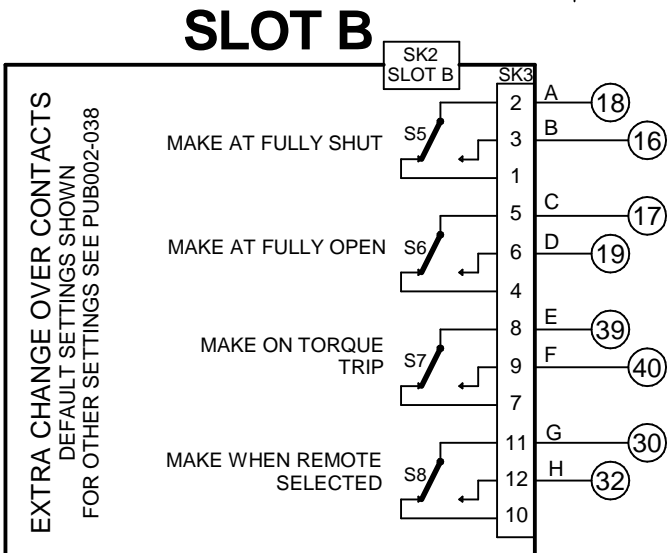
SLOT B

SK2
SLOT B

SK3

EXTRA CHANGE OVER CONTACTS
DEFAULT SETTINGS SHOWN
FOR OTHER SETTINGS SEE PUB002-038

MAKE AT FULLY SHUT
S5
2
3
1
A
B
18
16

MAKE AT FULLY OPEN
S6
5
6
4
C
D
17
19

MAKE ON TORQUE TRIP
S7
8
9
7
E
F
39
40

MAKE WHEN REMOTE SELECTED
S8
11
12
10
G
H
30
32